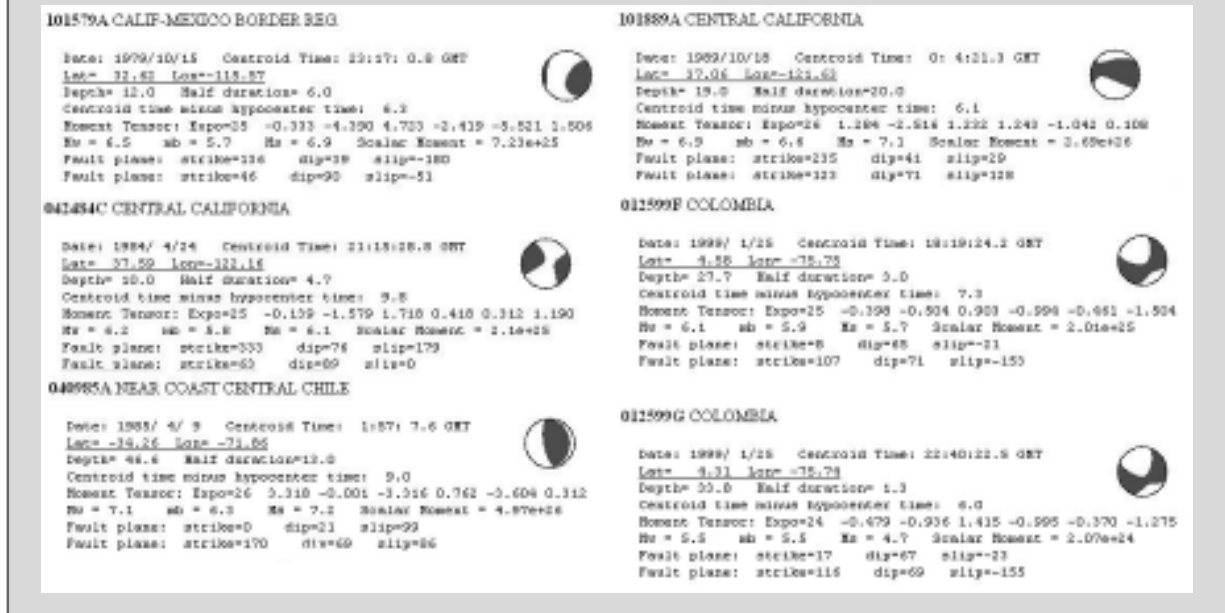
101579A CALIF-MEXICO BORDER REG.

Date: 1979/10/15 Centroid Time: 23:17: 0.8 GMT
Lat= 32.62 Lon=-115.57
Depth= 12.0 Half duration= 6.0
Centroid time minus hypocenter time: 6.2
Moment Tensor: Expo=25 -0.333 -4.390 4.723 -2.419 -5.521 1.506
Mw = 6.5 mb = 5.7 Ms = 6.9 Scalar Moment = 7.23e+25
Fault plane: strike=136 dip=39 slip=-180
Fault plane: strike=46 dip=90 slip=-51

042484C CENTRAL CALIFORNIA

Date: 1984/ 4/24 Centroid Time: 21:15:28.8 GMT
Lat= 37.59 Lon=-122.16
Depth= 10.0 Half duration= 4.7
Centroid time minus hypocenter time: 9.8
Moment Tensor: Expo=25 -0.139 -1.579 1.718 0.418 0.312 1.190
Ms = 6.2 mb = 5.8 Ms = 6.1 Scalar Moment = 2.1e+25
Fault plane: strike=333 dip=76 slip=179
Fault plane: strike=63 dip=89 slip=0

040985A NEAR COAST CENTRAL CHILE

Date: 1985/ 4/ 9 Centroid Time: 1:57: 7.6 GMT
Lat= -34.26 Lon= -71.86
Depth= 46.6 Half duration=12.0
Centroid time minus hypocenter time: 9.0
Moment Tensor: Expo=26 3.318 -0.001 -3.316 0.762 -3.604 0.312
Mw = 7.1 mb = 6.3 Ms = 7.2 Scalar Moment = 4.97e+26
Fault plane: strike=0 dip=21 slip=99
Fault plane: strike=170 dip=69 slip=86

101889A CENTRAL CALIFORNIA

Date: 1989/10/18 Centroid Time: 0: 4:21.3 GMT
Lat= 37.06 Lon=-121.63
Depth= 19.0 Half duration=20.0
Centroid time minus hypocenter time: 6.1
Moment Tensor: Expo=26 1.284 -2.516 1.232 1.243 -1.042 0.108
Mw = 6.9 mb = 6.6 Ms = 7.1 Scalar Moment = 2.69e+26
Fault plane: strike=235 dip=41 slip=29
Fault plane: strike=123 dip=71 slip=128

012599F COLOMBIA

Date: 1999/ 1/25 Centroid Time: 18:19:24.2 GMT
Lat= 4.58 Lon= -75.73
Depth= 27.7 Half duration= 3.0
Centroid time minus hypocenter time: 7.3
Moment Tensor: Expo=25 -0.398 -0.504 0.903 -0.994 -0.461 -1.504
Mw = 6.1 mb = 5.9 Ms = 5.7 Scalar Moment = 2.01e+25
Fault plane: strike=8 dip=65 slip=-21
Fault plane: strike=107 dip=71 slip=-153

012599G COLOMBIA

Date: 1999/ 1/25 Centroid Time: 22:40:22.5 GMT
Lat= 4.31 Lon= -75.74
Depth= 33.0 Half duration= 1.3
Centroid time minus hypocenter time: 6.0
Moment Tensor: Expo=24 -0.479 -0.936 1.415 -0.995 -0.370 -1.275
Mw = 5.5 mb = 5.5 Ms = 4.7 Scalar Moment = 2.07e+24
Fault plane: strike=17 dip=67 slip=-23
Fault plane: strike=116 dip=69 slip=-155